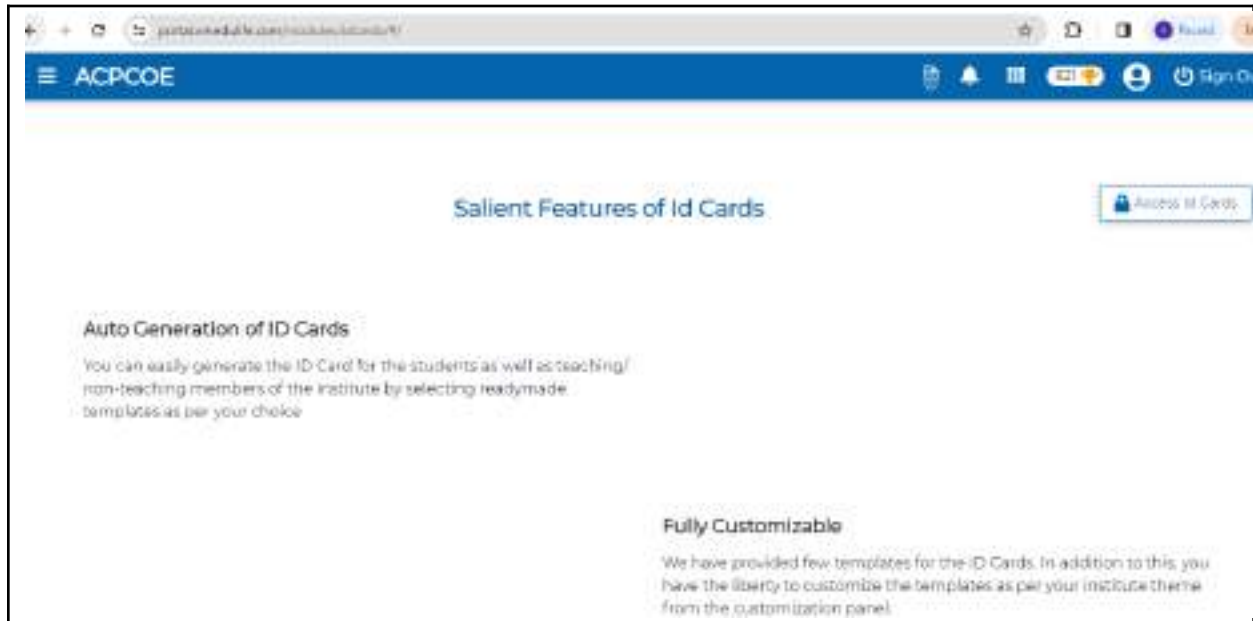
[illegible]

≡ ACPCOE

Sign O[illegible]

Salient Features of Id Cards

Access Id Cards

Auto Generation of ID Cards

You can easily generate the ID Card for the students as well as teaching/ non-teaching members of the institute by selecting readymade templates as per your choice

Fully Customizable

We have provided few templates for the ID Cards. In addition to this, you have the liberty to customize the templates as per your institute theme from the customization panel